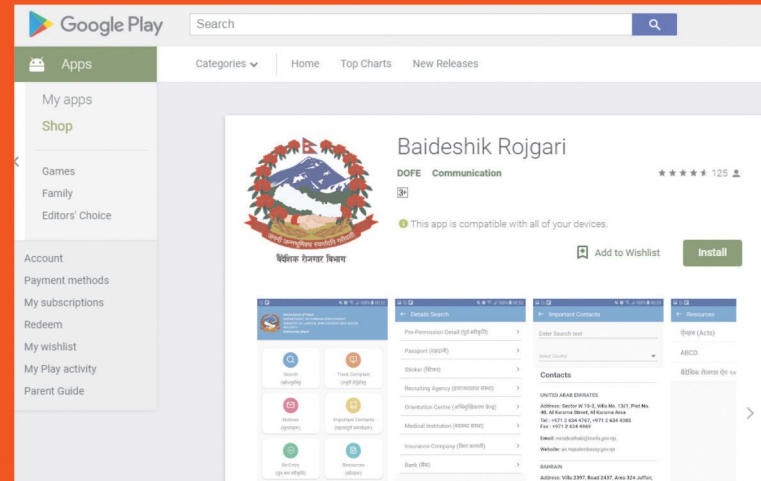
Google Play

Search

Apps

Categories

Home

Top Charts

New Releases

My apps

Shop

Games

Family

Editors' Choice

Account

Payment methods

My subscriptions

Redeem

My wishlist

My Play activity

Parent Guide

बैदेशिक रोजगार विभाग

Baideshik Rojgari

DOFE Communication

125

3+

This app is compatible with all of your devices.

Add to Wishlist

Install

Details Search

Pre-Permission Detail (पूर्व स्वीकृति)

Passport (राहदानी)

Sticker (भिसा)

Recruiting Agency (इजाजतपत्रवाला संस्था)

Orientation Centre (अभिमुखीकरण केन्द्र)

Medical Institution (स्वास्थ्य संस्था)

Insurance Company (बिमा कम्पनी)

Bank (बैंक)

Important Contacts

Enter Search text

Select Country

Contacts

UNITED ARAB EMIRATES

Address: Sector W 15-2, Villa No. 13/1, Plot No. 48, Al Karama Street, Al Karama Area

Tel: +971 2 634 4767, +971 2 634 4385

Fax: +971 2 634 4469

Email: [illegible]

Website: ae.nepalembassy.gov.np

BAHRAIN

Address: Villa 2397, Road 2437, Area 324 Juffair,

Resources

ऐनहरु (Acts)

ABCD

बैदेशिक रोजगार ऐन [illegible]

Search

Track Complain

Notices

Important Contacts

Re-Entry

Resources